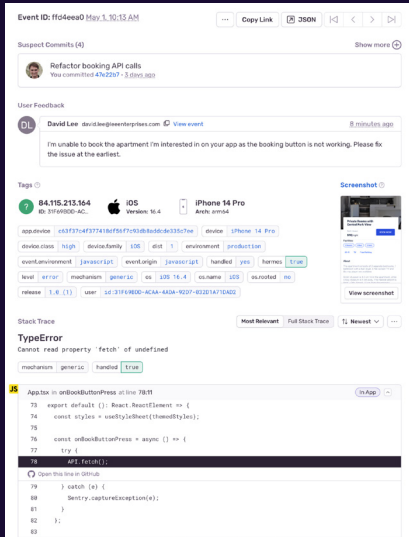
Event ID: ffd4eea0 May 1, 10:13 AM

Copy Link JSON

Suspect Commits (4)

Show more

Refactor booking API calls
You committed 47e22b7 · 3 days ago

User Feedback

DL David Lee david.lee@leeenterprises.com View event 8 minutes ago

I'm unable to book the apartment I'm interested in on your app as the booking button is not working. Please fix the issue at the earliest.

Tags

84.115.213.164
ID: 31F69BDD-AC...

iOS
Version: 16.4

iPhone 14 Pro
Arch: arm64

Screenshot

| app.device | c63f37c4f377418ef56f7c93db8addcde335c7ee | device | iPhone 14 Pro |
|---|---|---|---|
| device.class | high | device.family | iOS | dist | 1 | environment | production |
| event.environment | javascript | event.origin | javascript | handled | yes | hermes | true |
| level | error | mechanism | generic | os | iOS 16.4 | os.name | iOS | os.rooted | no |
| release | 1.0 (1) | user | id:31F69BDD-ACAA-4ADA-9207-032D1A71DAD2 |

View screenshot

Stack Trace

Most Relevant Full Stack Trace Newest

TypeError
Cannot read property 'fetch' of undefined

mechanism generic handled true

JS App.tsx in onBookButtonPress at line 78:11 In App

73 export default (): React.ReactElement => {
74 const styles = useStyleSheet(themedStyles);
75
76 const onBookButtonPress = async () => {
77 try {
78 API.fetch();
Open this line in GitHub
79 } catch (e) {
80 Sentry.captureException(e);
81 }
82 };
83